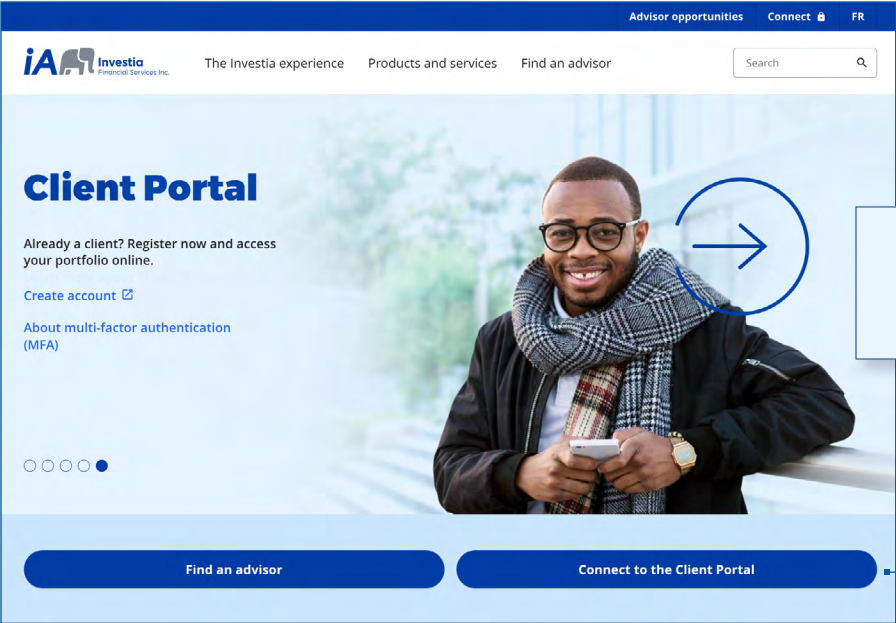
Advisor opportunities Connect FR

iA Investia Financial Services Inc.

The Investia experience Products and services Find an advisor

Search

Client Portal

Already a client? Register now and access your portfolio online.

Create account

About multi-factor authentication (MFA)

Find an advisor

Connect to the Client Portal